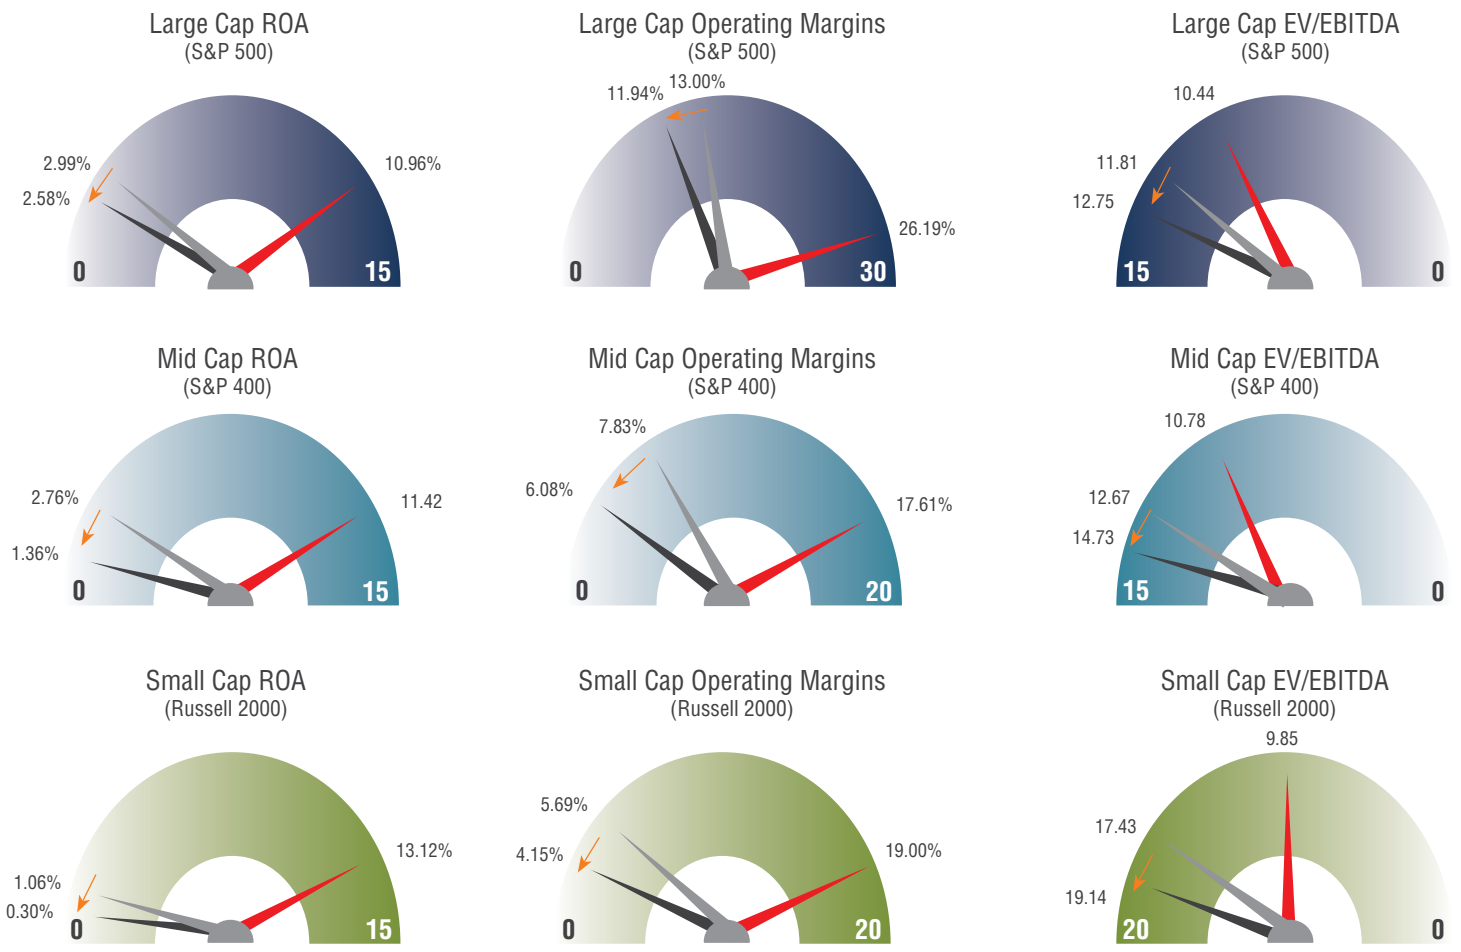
Large Cap ROA
(S&P 500)

2.99%
2.58%
10.96%
0
15

Large Cap Operating Margins
(S&P 500)

11.94%
13.00%
26.19%
0
30

Large Cap EV/EBITDA
(S&P 500)

10.44
11.81
12.75
15
0

Mid Cap ROA
(S&P 400)

2.76%
1.36%
11.42
0
15

Mid Cap Operating Margins
(S&P 400)

7.83%
6.08%
17.61%
0
20

Mid Cap EV/EBITDA
(S&P 400)

10.78
12.67
14.73
15
0

Small Cap ROA
(Russell 2000)

1.06%
0.30%
13.12%
0
15

Small Cap Operating Margins
(Russell 2000)

5.69%
4.15%
19.00%
0
20

Small Cap EV/EBITDA
(Russell 2000)

9.85
17.43
19.14
20
0